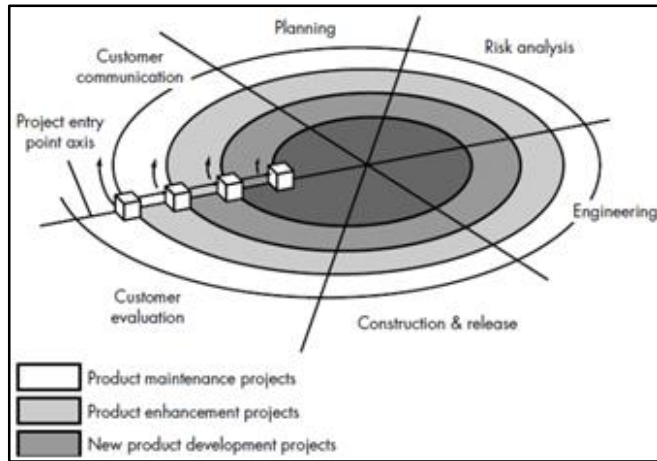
Planning

Customer communication

Risk analysis

Project entry point axis

Engineering

Customer evaluation

Construction & release

Product maintenance projects

Product enhancement projects

New product development projects